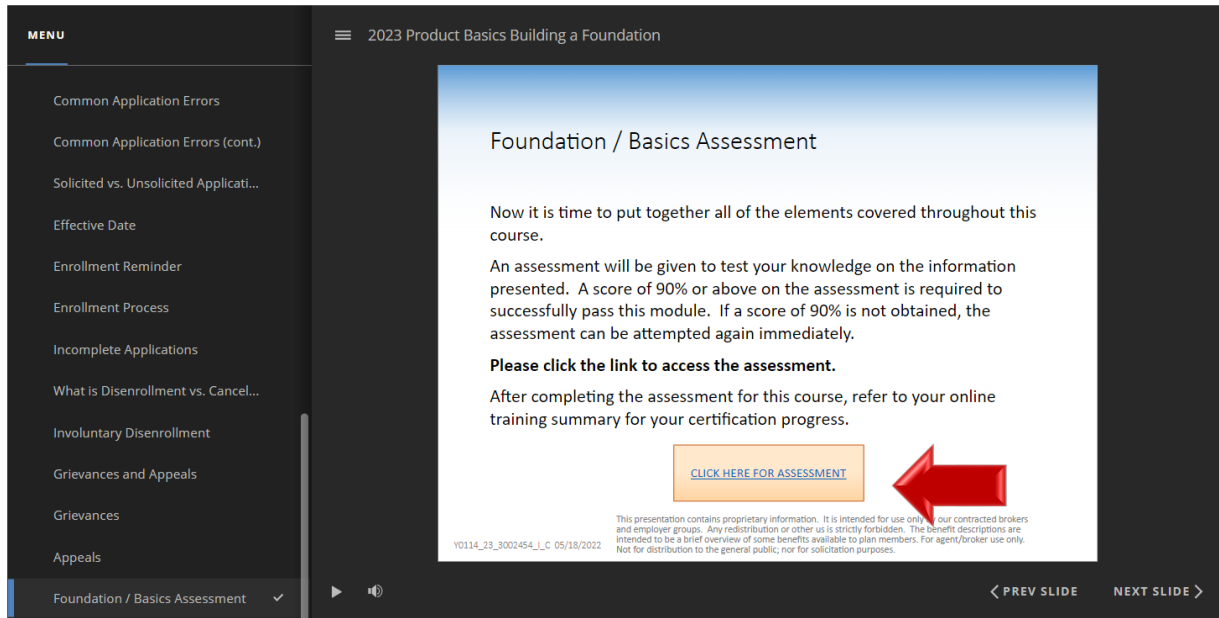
MENU

Common Application Errors

Common Application Errors (cont.)

Solicited vs. Unsolicited Applicati...

Effective Date

Enrollment Reminder

Enrollment Process

Incomplete Applications

What is Disenrollment vs. Cancel...

Involuntary Disenrollment

Grievances and Appeals

Grievances

Appeals

Foundation / Basics Assessment

2023 Product Basics Building a Foundation

Foundation / Basics Assessment

Now it is time to put together all of the elements covered throughout this course.

An assessment will be given to test your knowledge on the information presented. A score of 90% or above on the assessment is required to successfully pass this module. If a score of 90% is not obtained, the assessment can be attempted again immediately.

**Please click the link to access the assessment.**

After completing the assessment for this course, refer to your online training summary for your certification progress.

CLICK HERE FOR ASSESSMENT

Y0114_23_3002454_I_C 05/18/2022

This presentation contains proprietary information. It is intended for use only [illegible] our contracted brokers and employer groups. Any redistribution or other us is strictly forbidden. The benefit descriptions are intended to be a brief overview of some benefits available to plan members. For agent/broker use only. Not for distribution to the general public; nor for solicitation purposes.

PREV SLIDE

NEXT SLIDE